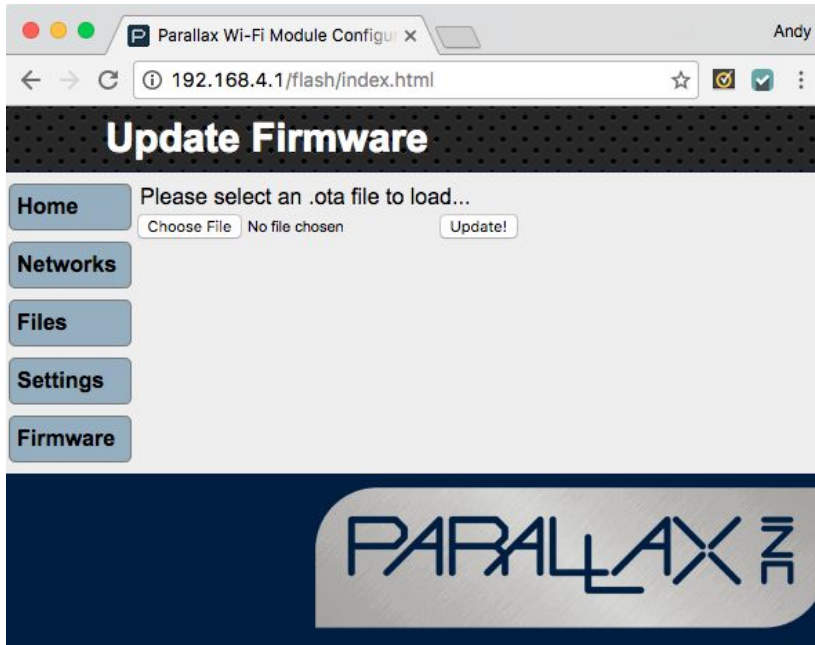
Parallax Wi-Fi Module Configur ×

Andy

192.168.4.1/flash/index.html

Update Firmware

Home

Networks

Files

Settings

Firmware

Please select an .ota file to load...

Choose File No file chosen

Update!

PARALLAX INC